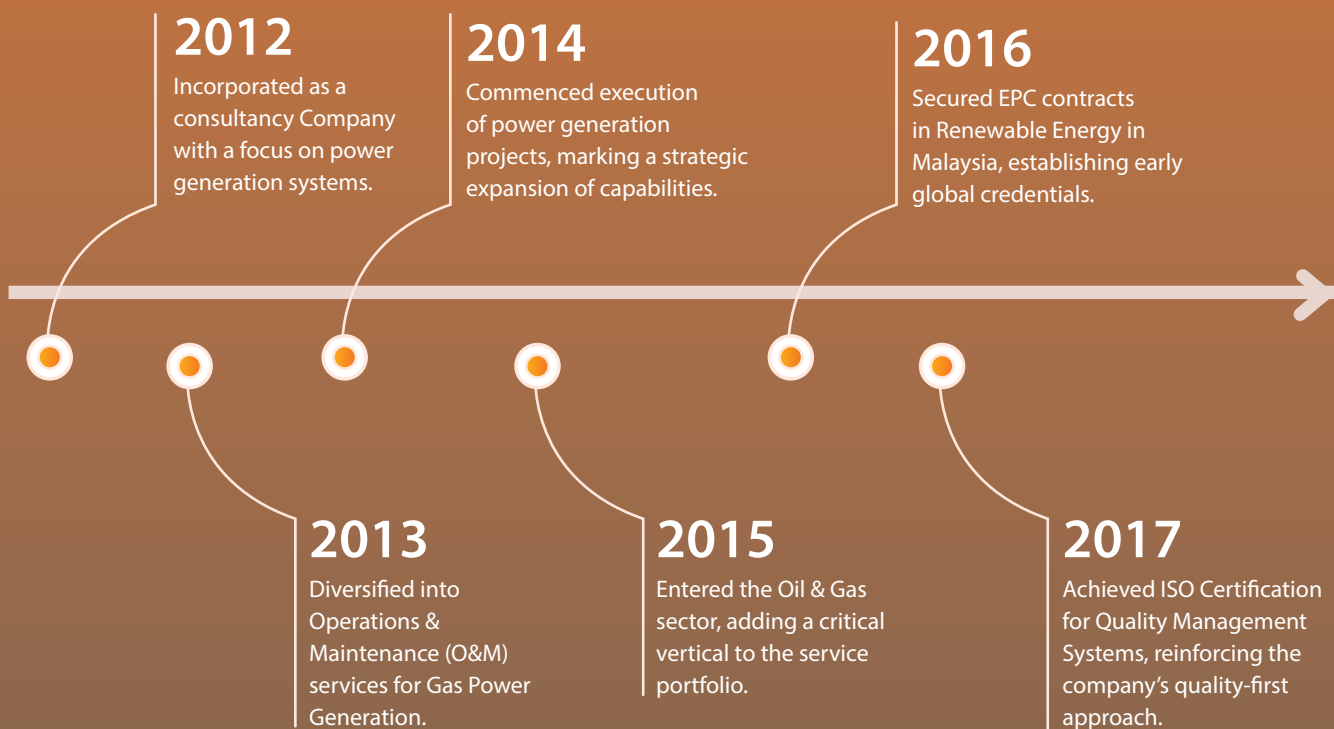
2012
Incorporated as a consultancy Company with a focus on power generation systems.

2014
Commenced execution of power generation projects, marking a strategic expansion of capabilities.

2016
Secured EPC contracts in Renewable Energy in Malaysia, establishing early global credentials.

2013
Diversified into Operations & Maintenance (O&M) services for Gas Power Generation.

2015
Entered the Oil & Gas sector, adding a critical vertical to the service portfolio.

2017
Achieved ISO Certification for Quality Management Systems, reinforcing the company's quality-first approach.